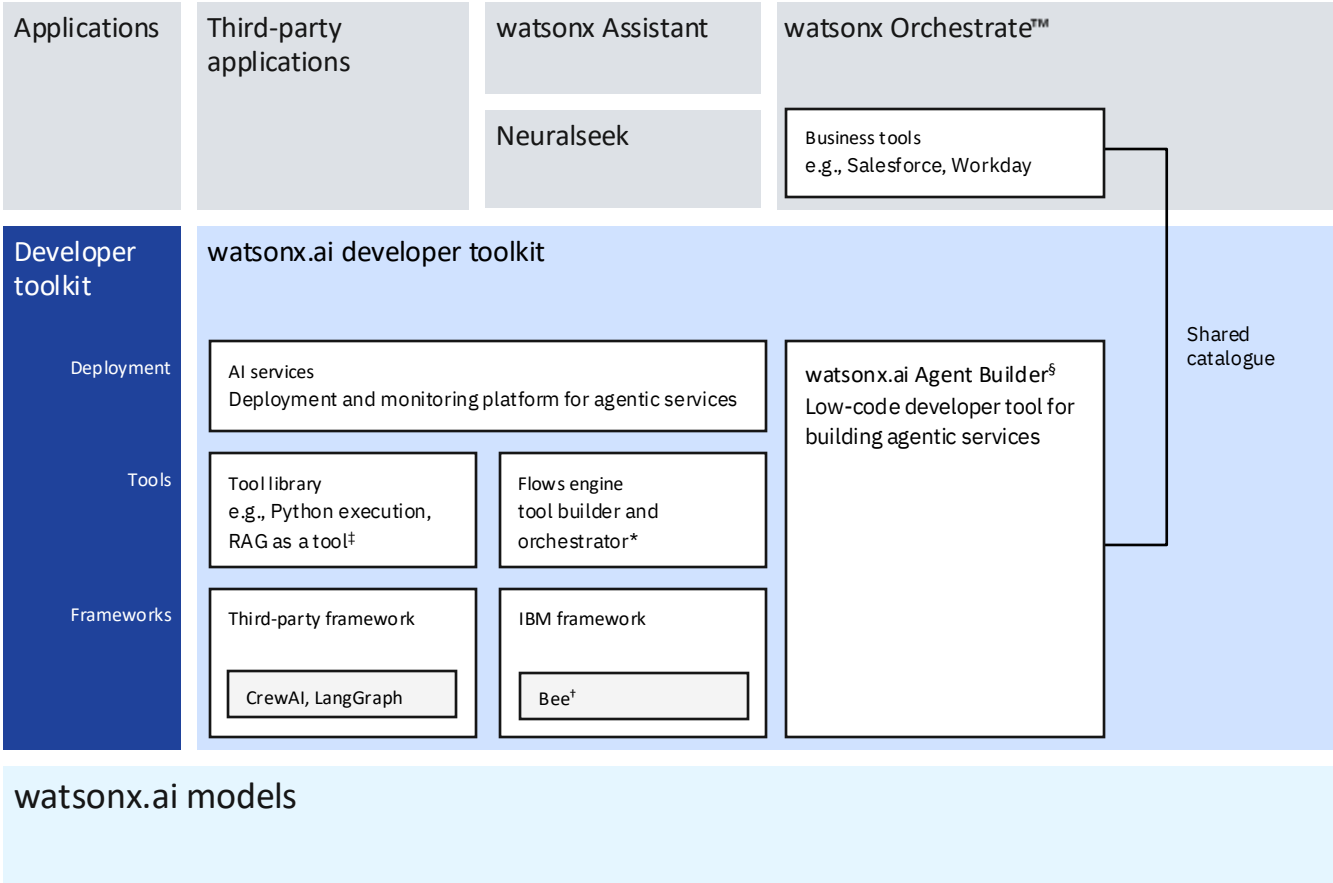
Applications

Third-party applications

watsonx Assistant

watsonx Orchestrate™

Neuralseek

Business tools
e.g., Salesforce, Workday

Developer toolkit

watsonx.ai developer toolkit

Shared catalogue

Deployment

AI services
Deployment and monitoring platform for agentic services

watsonx.ai Agent Builder§
Low-code developer tool for building agentic services

Tools

Tool library
e.g., Python execution, RAG as a tool‡

Flows engine
tool builder and orchestrator*

Frameworks

Third-party framework

CrewAI, LangGraph

IBM framework

Bee†

watsonx.ai models